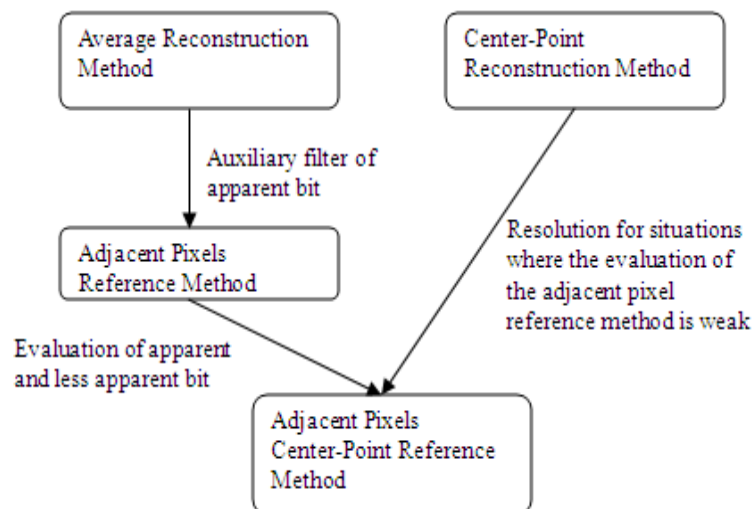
Average Reconstruction Method

Center-Point Reconstruction Method

Auxiliary filter of apparent bit

Adjacent Pixels Reference Method

Resolution for situations where the evaluation of the adjacent pixel reference method is weak

Evaluation of apparent and less apparent bit

Adjacent Pixels Center-Point Reference Method